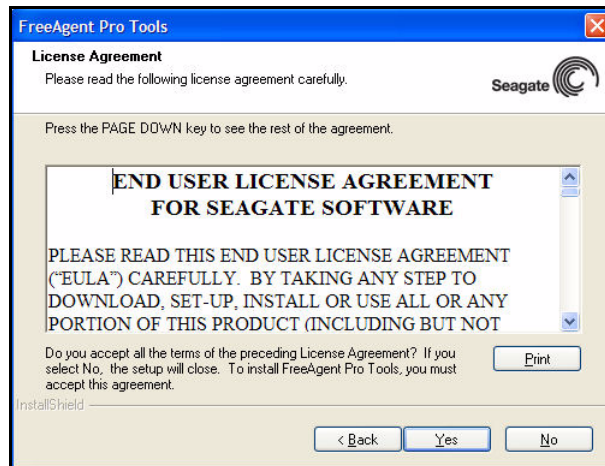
FreeAgent Pro Tools

License Agreement
Please read the following license agreement carefully.

Seagate

Press the PAGE DOWN key to see the rest of the agreement.

END USER LICENSE AGREEMENT
FOR SEAGATE SOFTWARE

PLEASE READ THIS END USER LICENSE AGREEMENT ("EULA") CAREFULLY. BY TAKING ANY STEP TO DOWNLOAD, SET-UP, INSTALL OR USE ALL OR ANY PORTION OF THIS PRODUCT (INCLUDING BUT NOT

Do you accept all the terms of the preceding License Agreement? If you select No, the setup will close. To install FreeAgent Pro Tools, you must accept this agreement.

Print

InstallShield

< Back
Yes
No